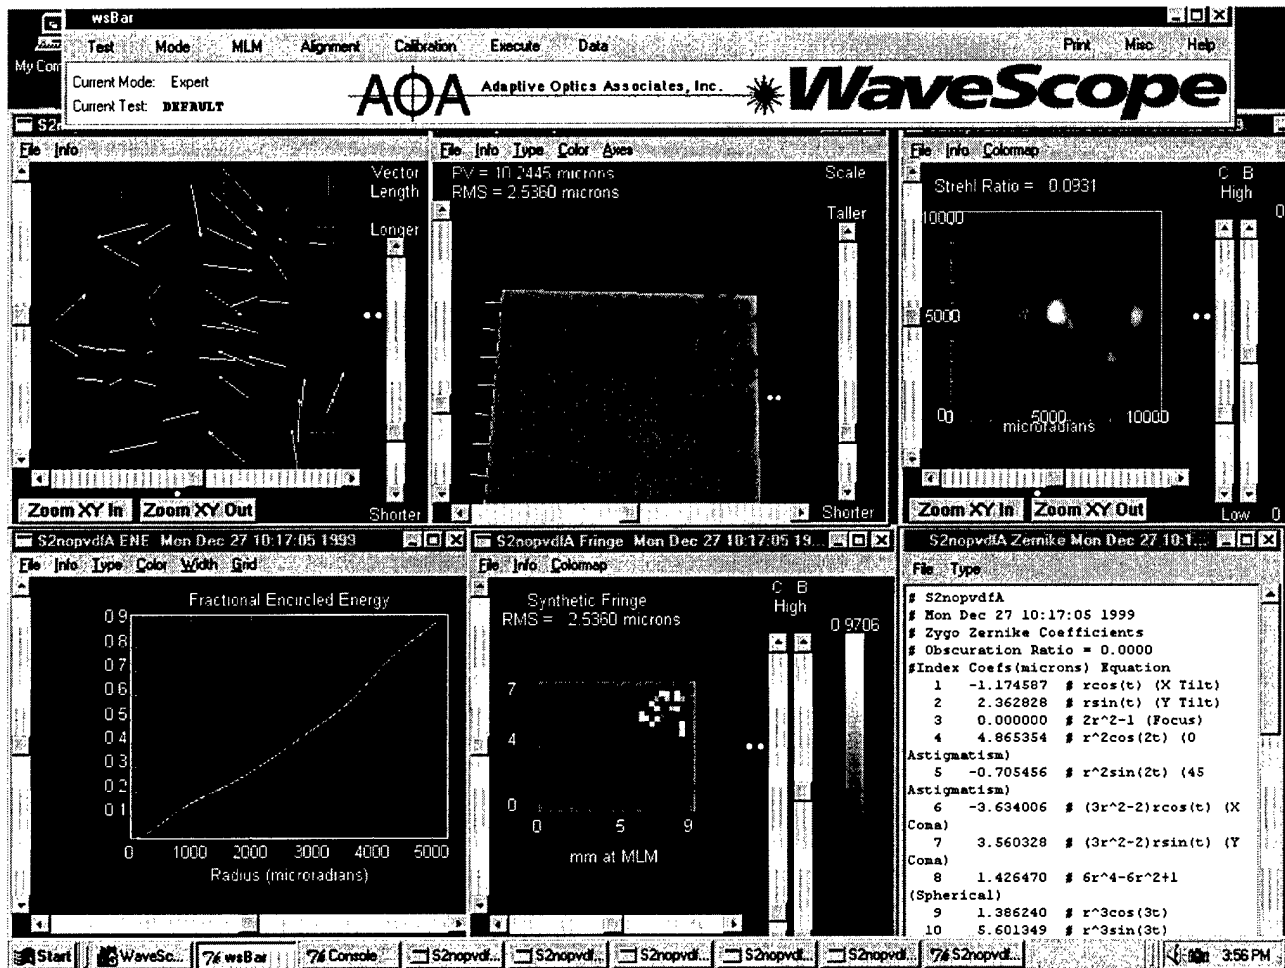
wsBar

Test Mode MLM Alignment Calibration Execute Data Print Misc Help

My Com

Current Mode: Expert
Current Test: DEFAULT

AOA Adaptive Optics Associates, Inc. WaveScope

S2

File Info

Vector Length

Longer

Shorter

Zoom XY In Zoom XY Out

File Info Type Color Axes

PV = 10.2445 microns
RMS = 2.5360 microns

Scale

Taller

Shorter

File Info Colormap

Strehl Ratio = 0.0931

C B
High

10000

5000

00 5000 10000
microradians

Zoom XY In Zoom XY Out

Low 0

S2nopvdfA ENE Mon Dec 27 10:17:05 1999

File Info Type Color Width Grid

Fractional Encircled Energy

0.9
0.8
0.7
0.6
0.5
0.4
0.3
0.2
0.1

0 1000 2000 3000 4000 5000
Radius (microradians)

S2nopvdfA Fringe Mon Dec 27 10:17:05 19...

File Info Colormap

Synthetic Fringe
RMS = 2.5360 microns

C B
High

0.9706

7
4
0
0 5 9
mm at MLM

S2nopvdfA Zernike Mon Dec 27 10:1...

File Type

# S2nopvdfA
# Mon Dec 27 10:17:05 1999
# Zygo Zernike Coefficients
# Obscuration Ratio = 0.0000
#Index Coefs(microns) Equation
1 -1.174587 # rcos(t) (X Tilt)
2 2.362828 # rsin(t) (Y Tilt)
3 0.000000 # 2r^2-1 (Focus)
4 4.865354 # r^2cos(2t) (0 Astigmatism)
5 -0.705456 # r^2sin(2t) (45 Astigmatism)
6 -3.634006 # (3r^2-2)rcos(t) (X Coma)
7 3.560328 # (3r^2-2)rsin(t) (Y Coma)
8 1.426470 # 6r^4-6r^2+1 (Spherical)
9 1.386240 # r^3cos(3t)
10 5.601349 # r^3sin(3t)

Start WaveSc... wsBar Console S2nopvdf... S2nopvdl... S2nopvdl... S2nopvdl... S2nopvdl... S2nopvdl 3:56 PM